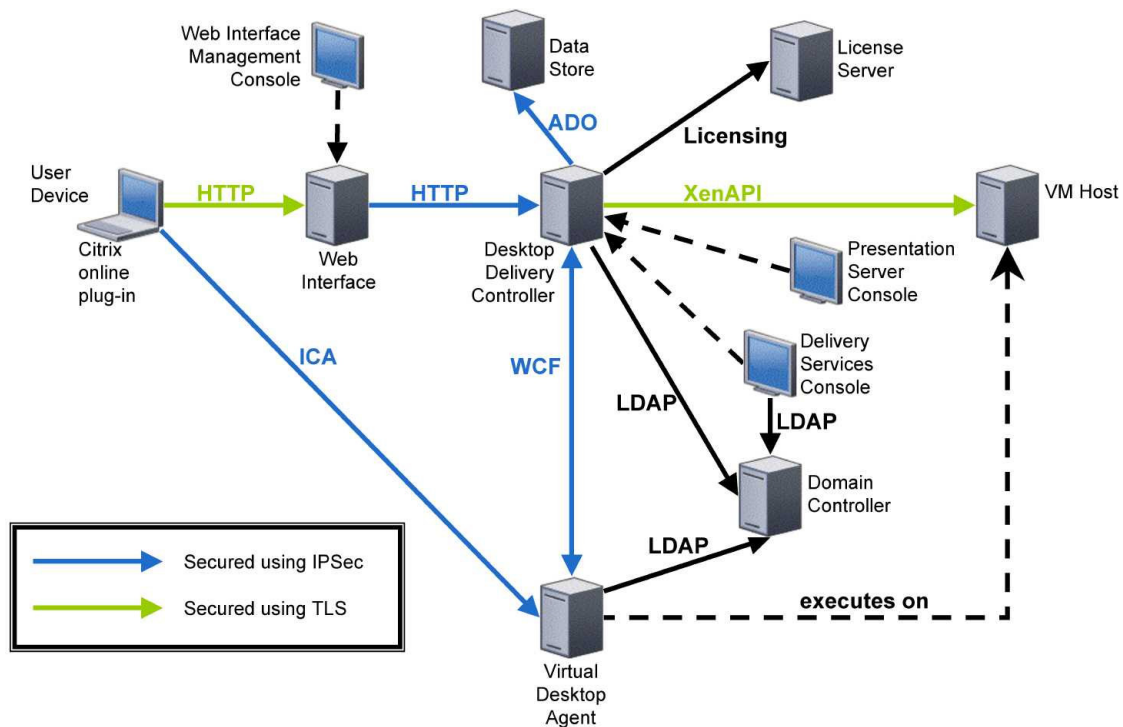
Web Interface Management Console

Data Store

License Server

ADO

Licensing

User Device

HTTP

HTTP

XenAPI

VM Host

Citrix online plug-in

Web Interface

Desktop Delivery Controller

Presentation Server Console

ICA

WCF

Delivery Services Console

LDAP

LDAP

Domain Controller

LDAP

Secured using IPSec

Secured using TLS

executes on

Virtual Desktop Agent